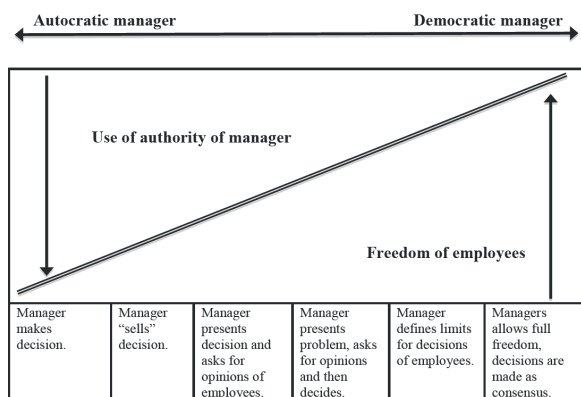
Autocratic manager

Democratic manager

Use of authority of manager

Freedom of employees

| Manager makes decision. | Manager "sells" decision. | Manager presents decision and asks for opinions of employees. | Manager presents problem, asks for opinions and then decides. | Manager defines limits for decisions of employees. | Managers allows full freedom, decisions are made as consensus. |
|---|---|---|---|---|---|